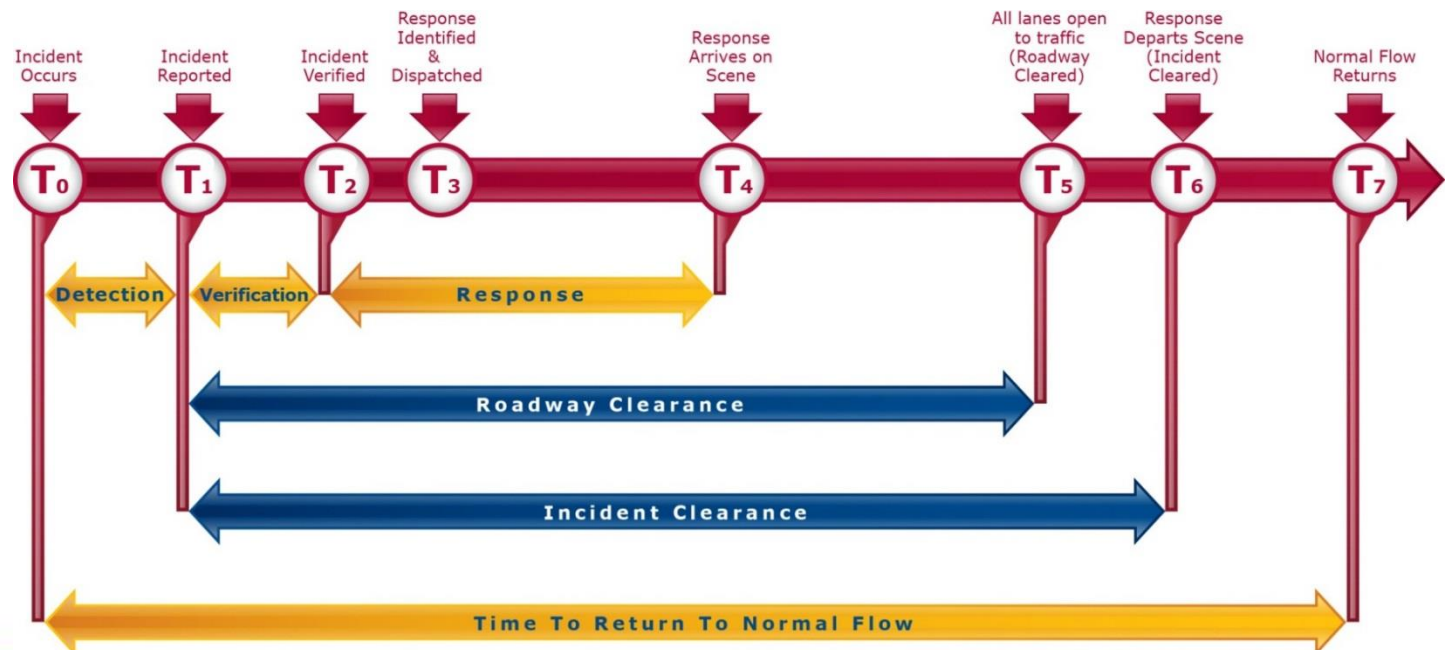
Incident Occurs

Incident Reported

Incident Verified

Response Identified & Dispatched

Response Arrives on Scene

All lanes open to traffic (Roadway Cleared)

Response Departs Scene (Incident Cleared)

Normal Flow Returns

$T_0$

$T_1$

$T_2$

$T_3$

$T_4$

$T_5$

$T_6$

$T_7$

Detection

Verification

Response

Roadway Clearance

Incident Clearance

Time To Return To Normal Flow